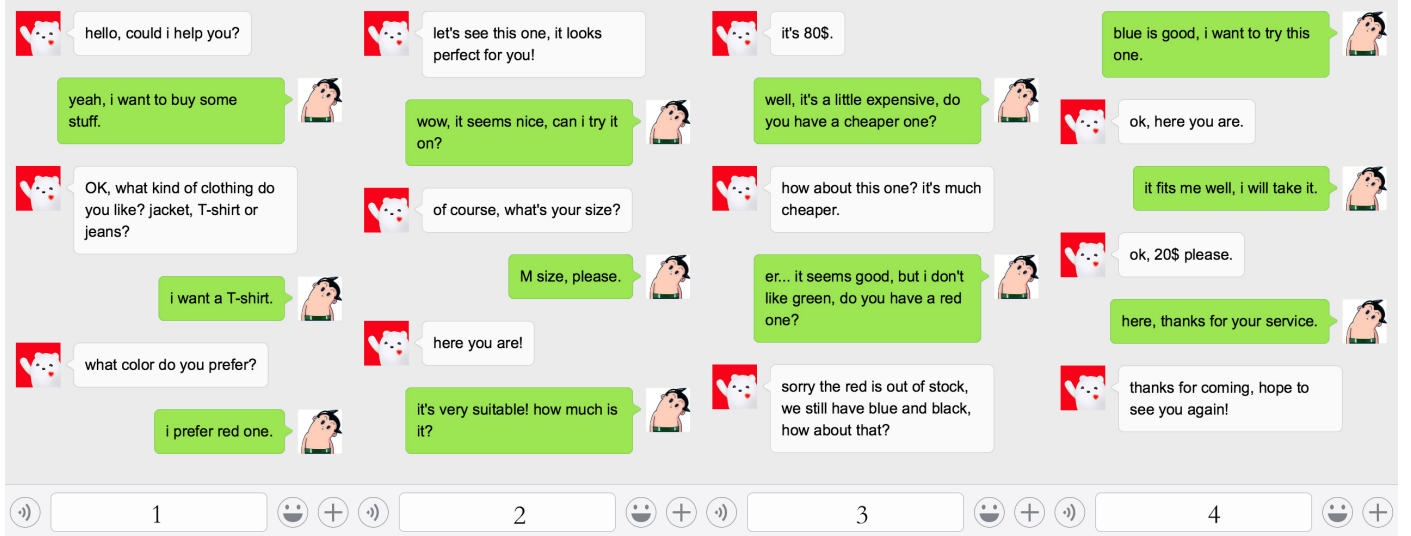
hello, could i help you?

yeah, i want to buy some stuff.

OK, what kind of clothing do you like? jacket, T-shirt or jeans?

i want a T-shirt.

what color do you prefer?

i prefer red one.

1

let's see this one, it looks perfect for you!

wow, it seems nice, can i try it on?

of course, what's your size?

M size, please.

here you are!

it's very suitable! how much is it?

2

it's 80$.

well, it's a little expensive, do you have a cheaper one?

how about this one? it's much cheaper.

er... it seems good, but i don't like green, do you have a red one?

sorry the red is out of stock, we still have blue and black, how about that?

3

blue is good, i want to try this one.

ok, here you are.

it fits me well, i will take it.

ok, 20$ please.

here, thanks for your service.

thanks for coming, hope to see you again!

4